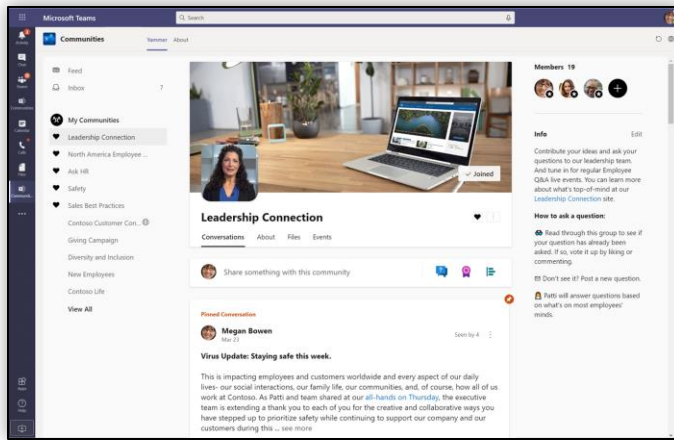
Microsoft Teams

Search

Communities

Yammer About

Feed

Inbox 7

My Communities

Leadership Connection

North America Employee ...

Ask HR

Safety

Sales Best Practices

Contoso Customer Con...

Giving Campaign

Diversity and Inclusion

New Employees

Contoso Life

View All

Joined

Leadership Connection

Conversations About Files Events

Share something with this community

Pinned Conversation

Megan Bowen

Mar 23

Seen by 4

Virus Update: Staying safe this week.

This is impacting employees and customers worldwide and every aspect of our daily lives- our social interactions, our family life, our communities, and, of course, how all of us work at Contoso. As Patti and team shared at our all-hands on Thursday, the executive team is extending a thank you to each of you for the creative and collaborative ways you have stepped up to prioritize safety while continuing to support our company and our customers during this ... see more

Members 19

Info

Edit

Contribute your ideas and ask your questions to our leadership team. And tune in for regular Employee Q&A live events. You can learn more about what's top-of-mind at our Leadership Connection site.

How to ask a question:

Read through this group to see if your question has already been asked. If so, vote it up by liking or commenting.

Don't see it? Post a new question.

Patti will answer questions based on what's on most employees' minds.